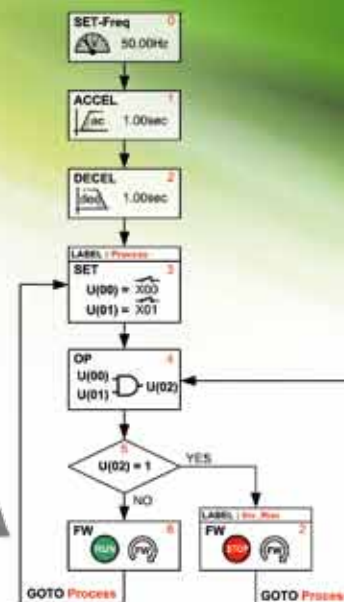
SET-Freq 0
50.00Hz

ACCEL 1
ac 1.00sec

DECEL 2
dec 1.00sec

LABEL : Process
SET 3
U(00) = $\widehat{X00}$
U(01) = $\widehat{X01}$

OP 4
U(00)
U(01)
U(02)

5
U(02) = 1
YES
NO

FW 6
RUN FW

LABEL : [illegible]
FW 7
STOP FW

GOTO Process

GOTO Proces